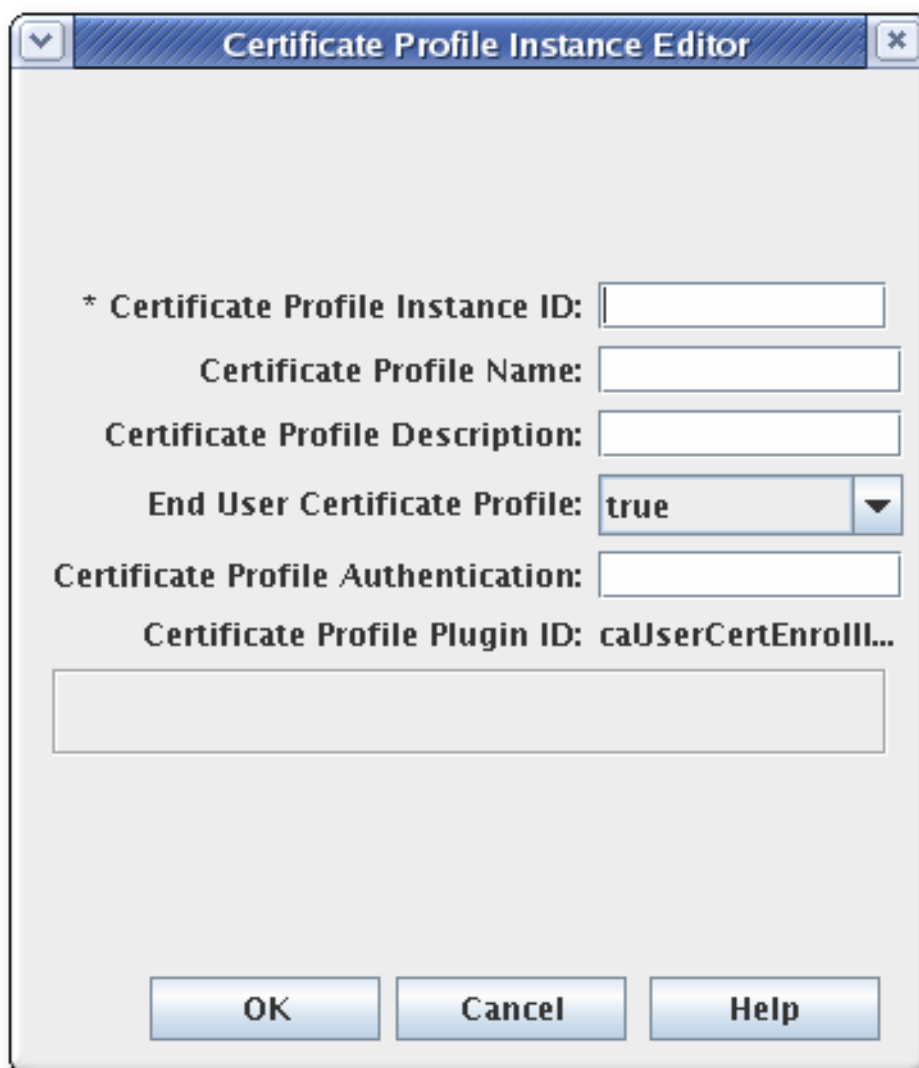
Certificate Profile Instance Editor

* Certificate Profile Instance ID:

Certificate Profile Name:

Certificate Profile Description:

End User Certificate Profile: true

Certificate Profile Authentication:

Certificate Profile Plugin ID: caUserCertEnrolll...

OK

Cancel

Help